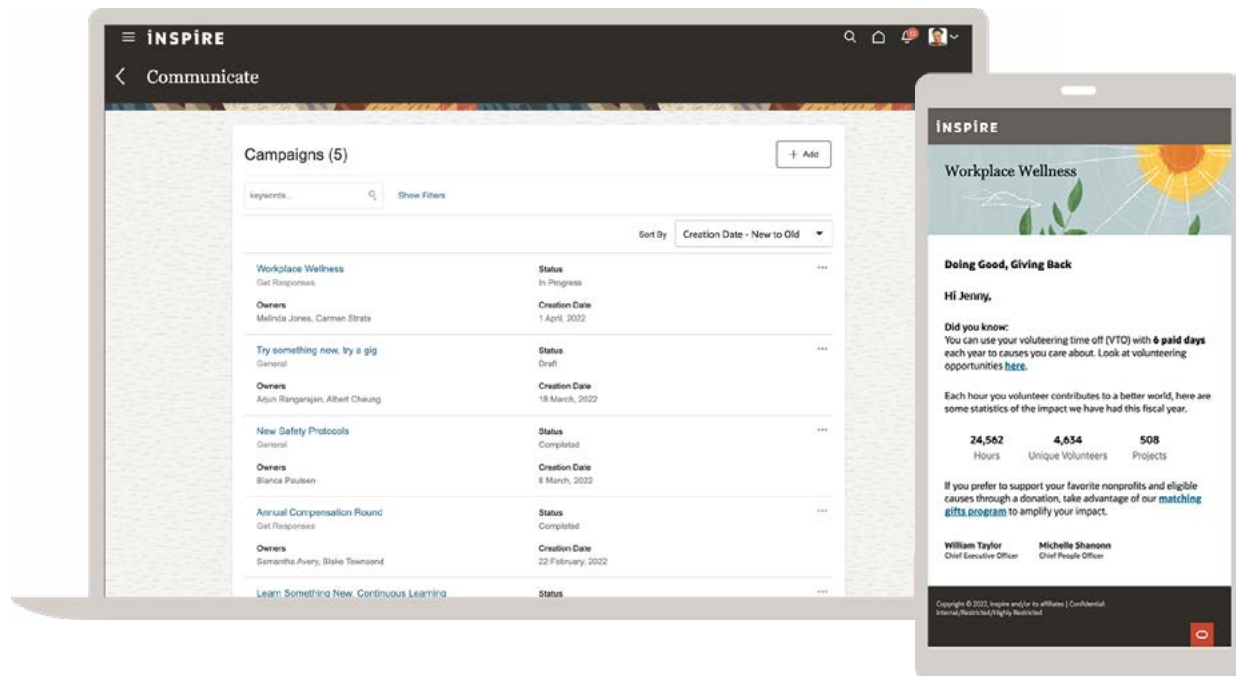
INSPIRE

Communicate

Campaigns (5)

+ Add

keywords...

Show Filters

Sort By Creation Date - New to Old

Workplace Wellness
Get Responses
Status
In Progress
Owners
Melinda Jones, Carmen Strata
Creation Date
1 April, 2022

Try something new, try a gig
General
Status
Draft
Owners
Arjun Rangarajan, Albert Cheung
Creation Date
18 March, 2022

New Safety Protocols
General
Status
Completed
Owners
Bianca Paulsen
Creation Date
8 March, 2022

Annual Compensation Round
Get Responses
Status
Completed
Owners
Samantha Avery, Blake Townsend
Creation Date
22 February, 2022

Learn Something New, Continuous Learning
Status

INSPIRE

Workplace Wellness

Doing Good, Giving Back

Hi Jenny,

Did you know:
You can use your volunteering time off (VTO) with 6 paid days each year to causes you care about. Look at volunteering opportunities here.

Each hour you volunteer contributes to a better world, here are some statistics of the impact we have had this fiscal year.

| 24,562 | 4,634 | 508 |
|---|---|---|
| Hours | Unique Volunteers | Projects |

If you prefer to support your favorite nonprofits and eligible causes through a donation, take advantage of our matching gifts program to amplify your impact.

William Taylor
Chief Executive Officer

Michelle Shanonn
Chief People Officer

Copyright © 2022, Inspire and/or its affiliates | Confidential: Internal/Restricted/Highly Restricted